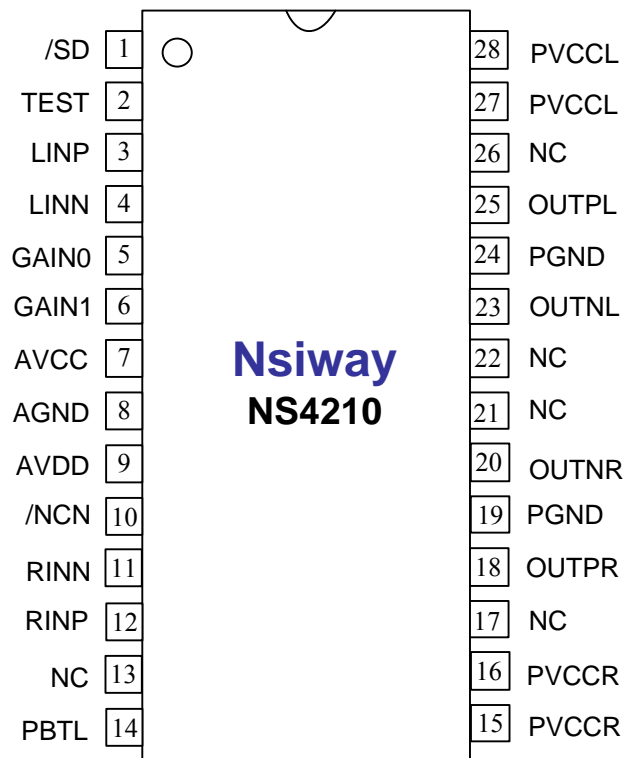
/SD 1
TEST 2
LINP 3
LINN 4
GAIN0 5
GAIN1 6
AVCC 7
AGND 8
AVDD 9
/NCN 10
RINN 11
RINP 12
NC 13
PBTL 14

Nsiway
NS4210

28 PVCCL
27 PVCCL
26 NC
25 OUTPL
24 PGND
23 OUTNL
22 NC
21 NC
20 OUTNR
19 PGND
18 OUTPR
17 NC
16 PVCCR
15 PVCCR